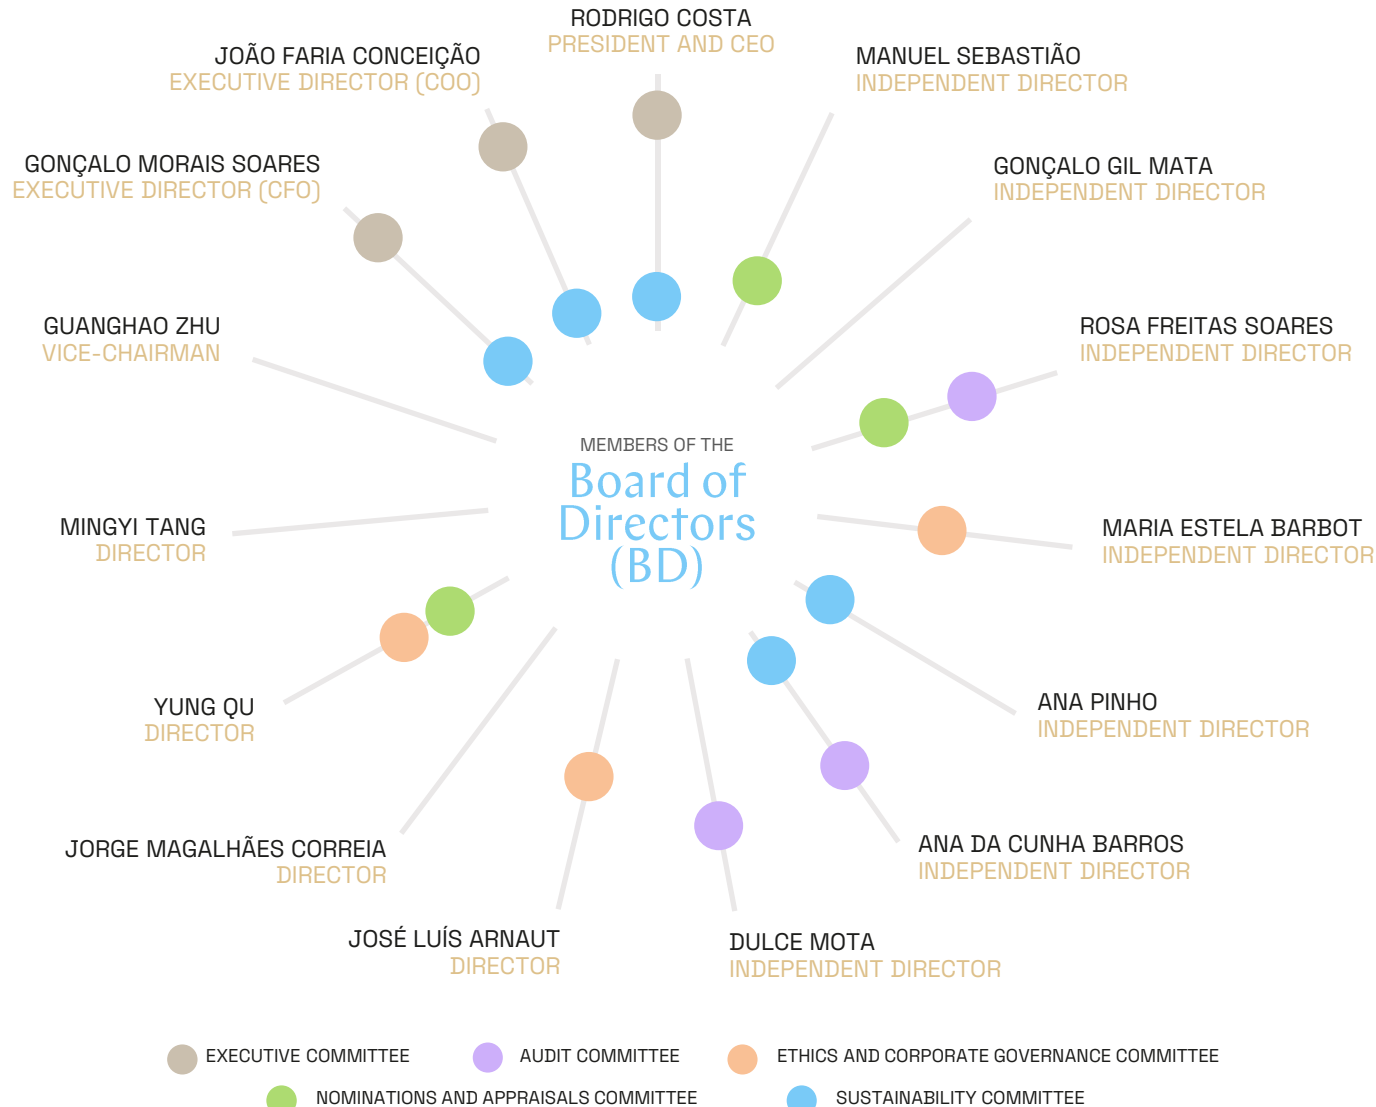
RODRIGO COSTA
PRESIDENT AND CEO

JOÃO FARIA CONCEIÇÃO
EXECUTIVE DIRECTOR (COO)

MANUEL SEBASTIÃO
INDEPENDENT DIRECTOR

GONÇALO MORAIS SOARES
EXECUTIVE DIRECTOR (CFO)

GONÇALO GIL MATA
INDEPENDENT DIRECTOR

GUANGHAO ZHU
VICE-CHAIRMAN

ROSA FREITAS SOARES
INDEPENDENT DIRECTOR

MEMBERS OF THE
Board of Directors (BD)

MINGYI TANG
DIRECTOR

MARIA ESTELA BARBOT
INDEPENDENT DIRECTOR

YUNG QU
DIRECTOR

ANA PINHO
INDEPENDENT DIRECTOR

ANA DA CUNHA BARROS
INDEPENDENT DIRECTOR

JORGE MAGALHÃES CORREIA
DIRECTOR

JOSÉ LUÍS ARNAUT
DIRECTOR

DULCE MOTA
INDEPENDENT DIRECTOR

EXECUTIVE COMMITTEE
AUDIT COMMITTEE
ETHICS AND CORPORATE GOVERNANCE COMMITTEE
NOMINATIONS AND APPRAISALS COMMITTEE
SUSTAINABILITY COMMITTEE